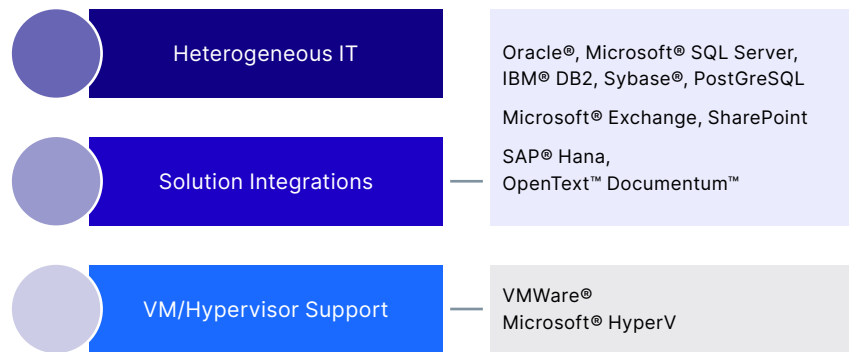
Heterogeneous IT

Solution Integrations

VM/Hypervisor Support

Oracle®, Microsoft® SQL Server, IBM® DB2, Sybase®, PostGreSQL

Microsoft® Exchange, SharePoint

SAP® Hana, OpenText™ Documentum™

VMWare®
Microsoft® HyperV